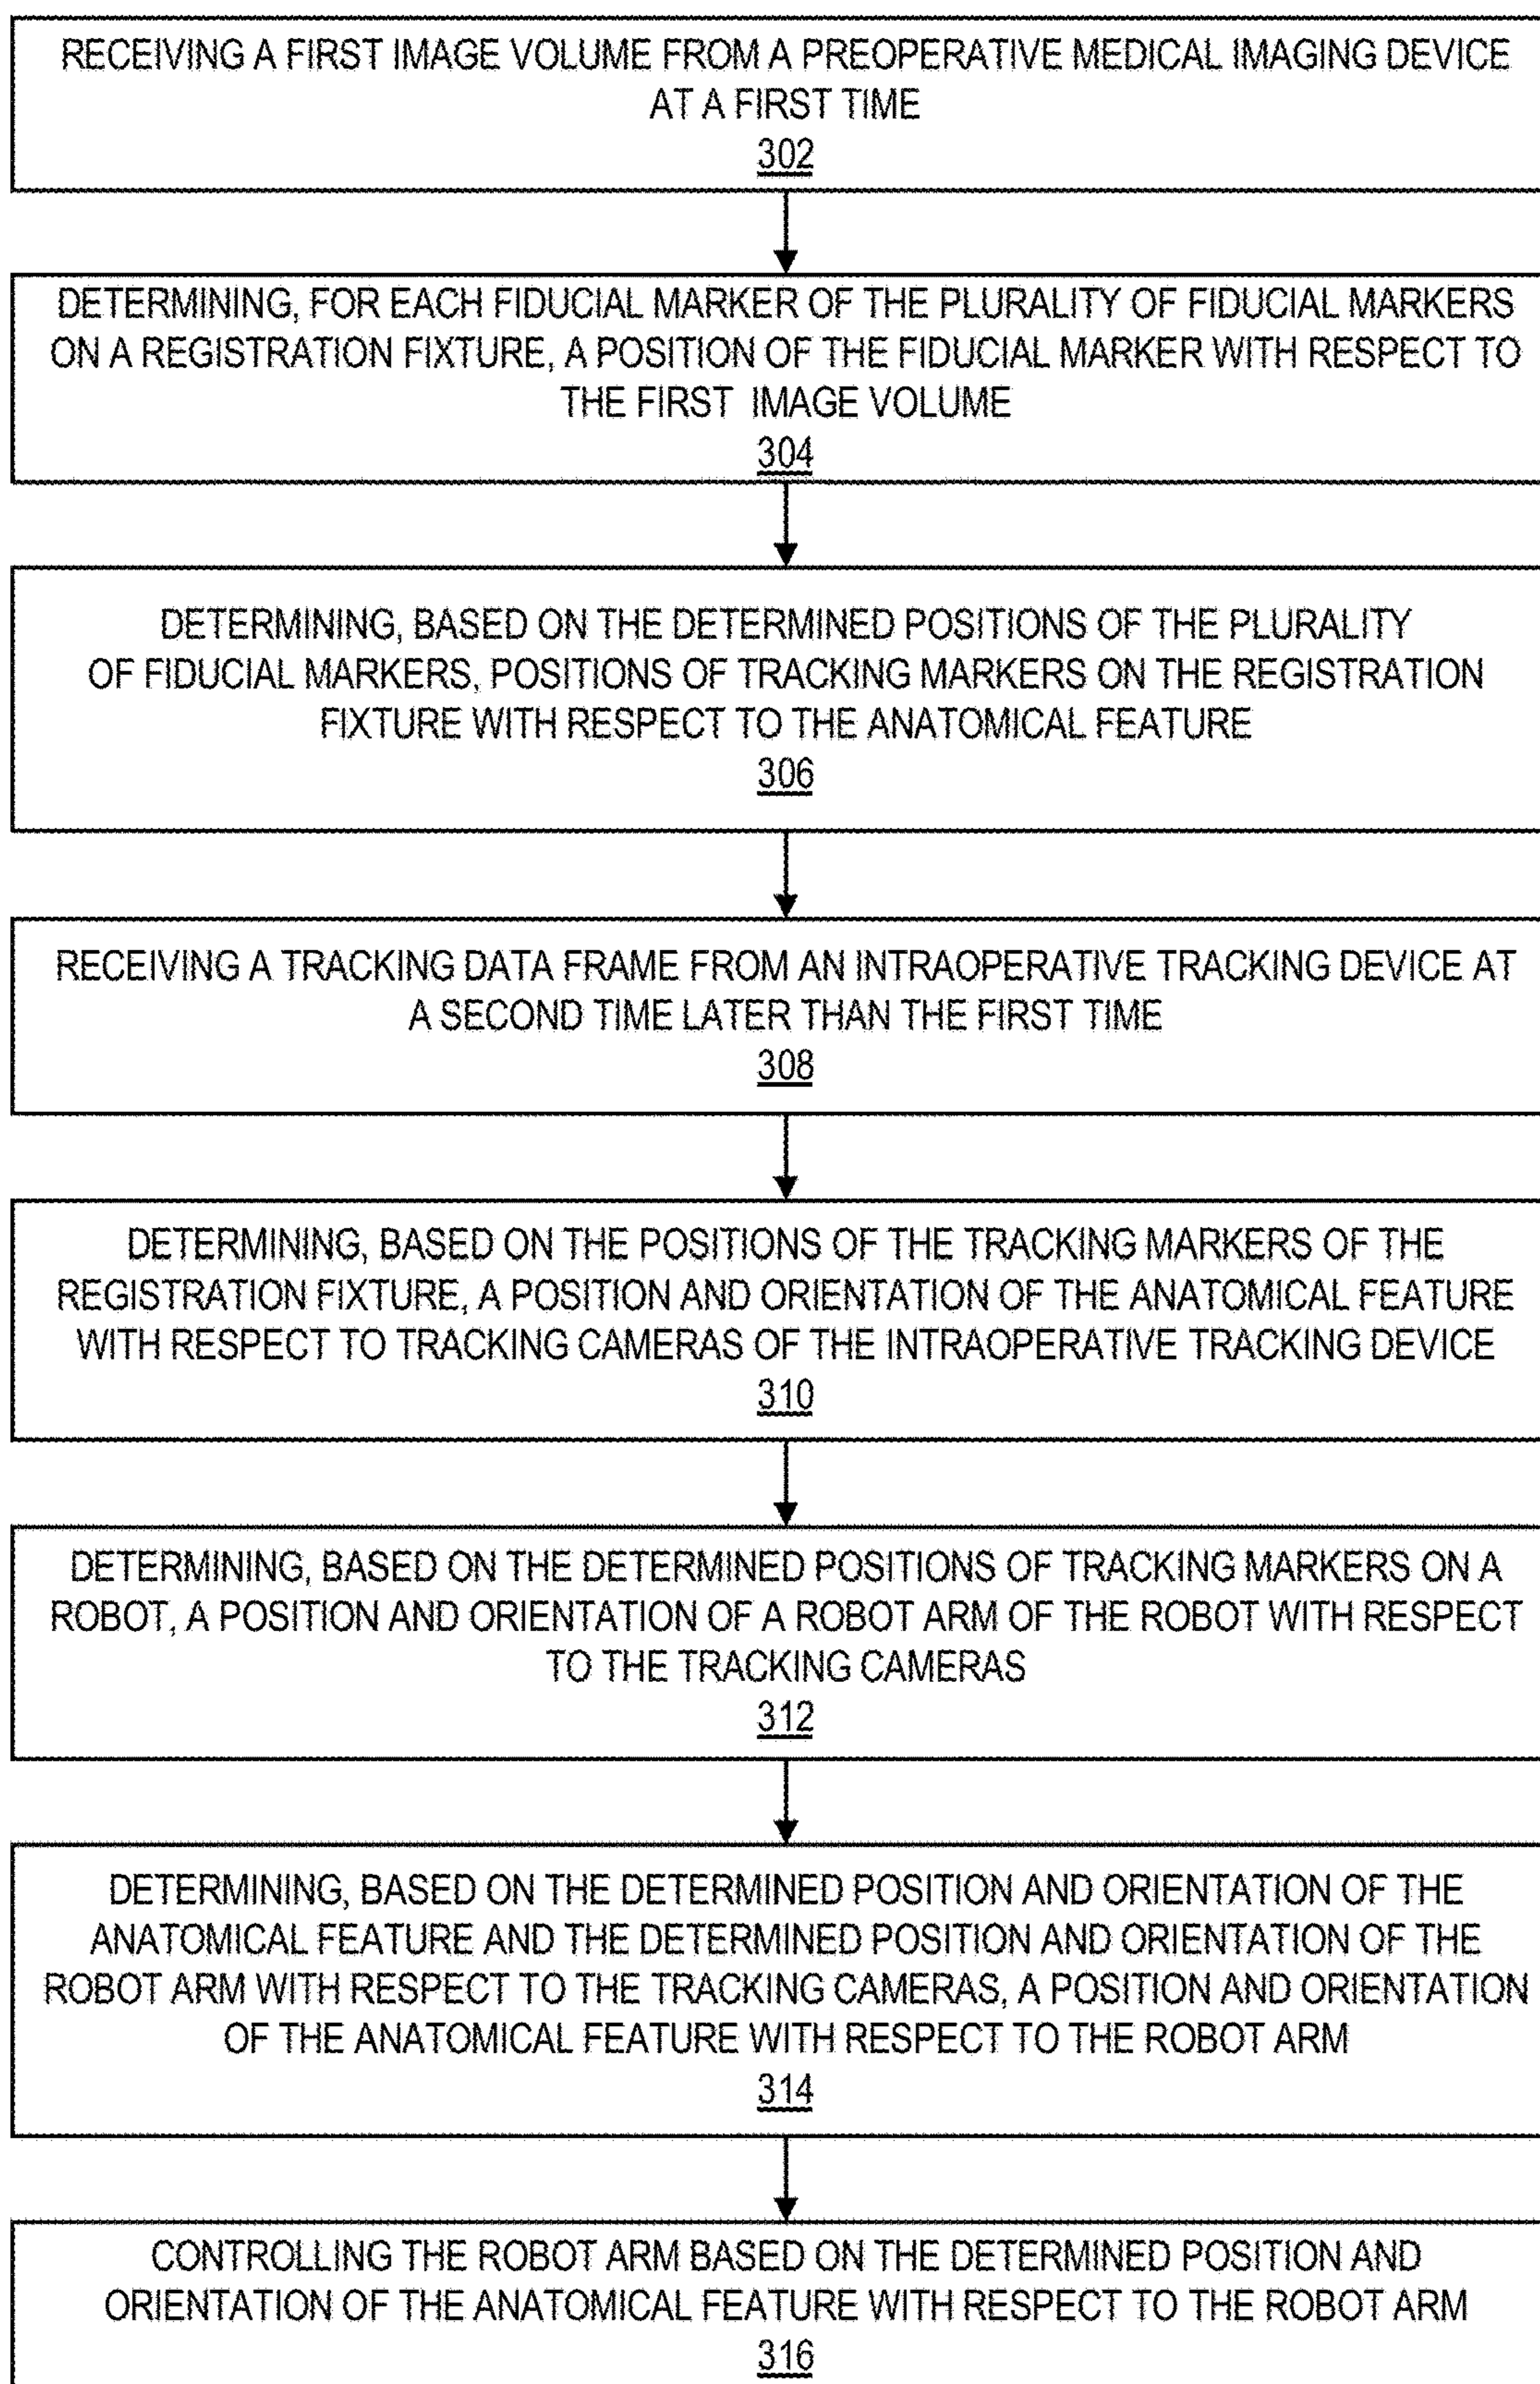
RECEIVING A FIRST IMAGE VOLUME FROM A PREOPERATIVE MEDICAL IMAGING DEVICE AT A FIRST TIME
302

DETERMINING, FOR EACH FIDUCIAL MARKER OF THE PLURALITY OF FIDUCIAL MARKERS ON A REGISTRATION FIXTURE, A POSITION OF THE FIDUCIAL MARKER WITH RESPECT TO THE FIRST IMAGE VOLUME
304

DETERMINING, BASED ON THE DETERMINED POSITIONS OF THE PLURALITY OF FIDUCIAL MARKERS, POSITIONS OF TRACKING MARKERS ON THE REGISTRATION FIXTURE WITH RESPECT TO THE ANATOMICAL FEATURE
306

RECEIVING A TRACKING DATA FRAME FROM AN INTRAOPERATIVE TRACKING DEVICE AT A SECOND TIME LATER THAN THE FIRST TIME
308

DETERMINING, BASED ON THE POSITIONS OF THE TRACKING MARKERS OF THE REGISTRATION FIXTURE, A POSITION AND ORIENTATION OF THE ANATOMICAL FEATURE WITH RESPECT TO TRACKING CAMERAS OF THE INTRAOPERATIVE TRACKING DEVICE
310

DETERMINING, BASED ON THE DETERMINED POSITIONS OF TRACKING MARKERS ON A ROBOT, A POSITION AND ORIENTATION OF A ROBOT ARM OF THE ROBOT WITH RESPECT TO THE TRACKING CAMERAS
312

DETERMINING, BASED ON THE DETERMINED POSITION AND ORIENTATION OF THE ANATOMICAL FEATURE AND THE DETERMINED POSITION AND ORIENTATION OF THE ROBOT ARM WITH RESPECT TO THE TRACKING CAMERAS, A POSITION AND ORIENTATION OF THE ANATOMICAL FEATURE WITH RESPECT TO THE ROBOT ARM
314

CONTROLLING THE ROBOT ARM BASED ON THE DETERMINED POSITION AND ORIENTATION OF THE ANATOMICAL FEATURE WITH RESPECT TO THE ROBOT ARM
316